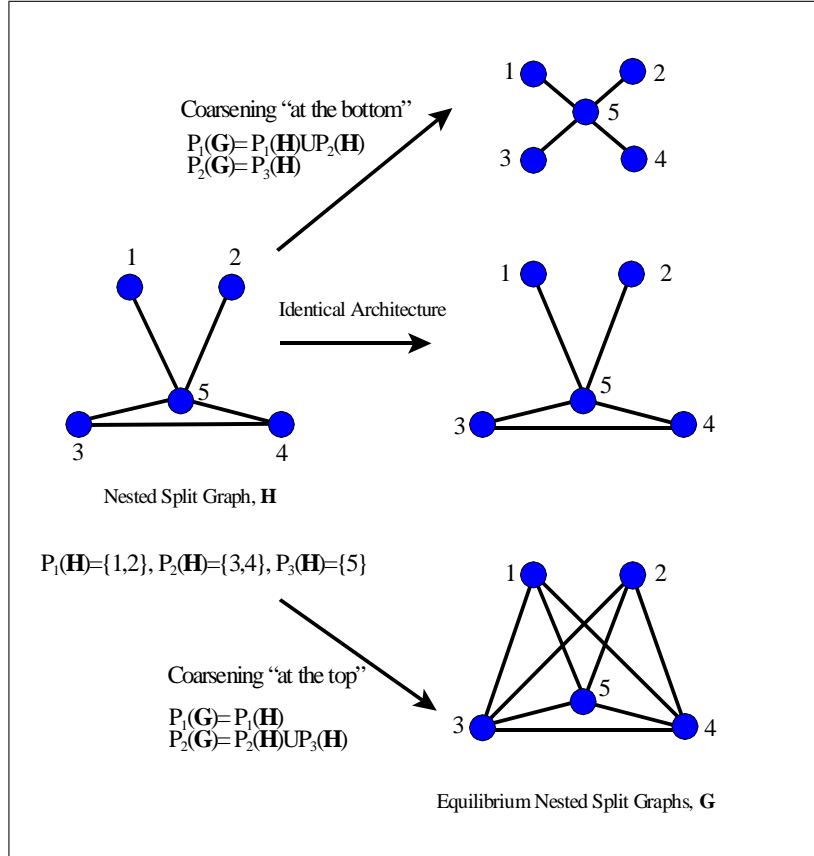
Coarsening "at the bottom"
$P_1(\mathbf{G})= P_1(\mathbf{H})UP_2(\mathbf{H})$
$P_2(\mathbf{G})= P_3(\mathbf{H})$

1 2 5 3 4

1 2

Identical Architecture

5 3 4

1 2 5 3 4

Nested Split Graph, **H**

$P_1(\mathbf{H})=\{1,2\}$, $P_2(\mathbf{H})=\{3,4\}$, $P_3(\mathbf{H})=\{5\}$

Coarsening "at the top"
$P_1(\mathbf{G})= P_1(\mathbf{H})$
$P_2(\mathbf{G})= P_2(\mathbf{H})UP_3(\mathbf{H})$

1 2 5 3 4

Equilibrium Nested Split Graphs, **G**